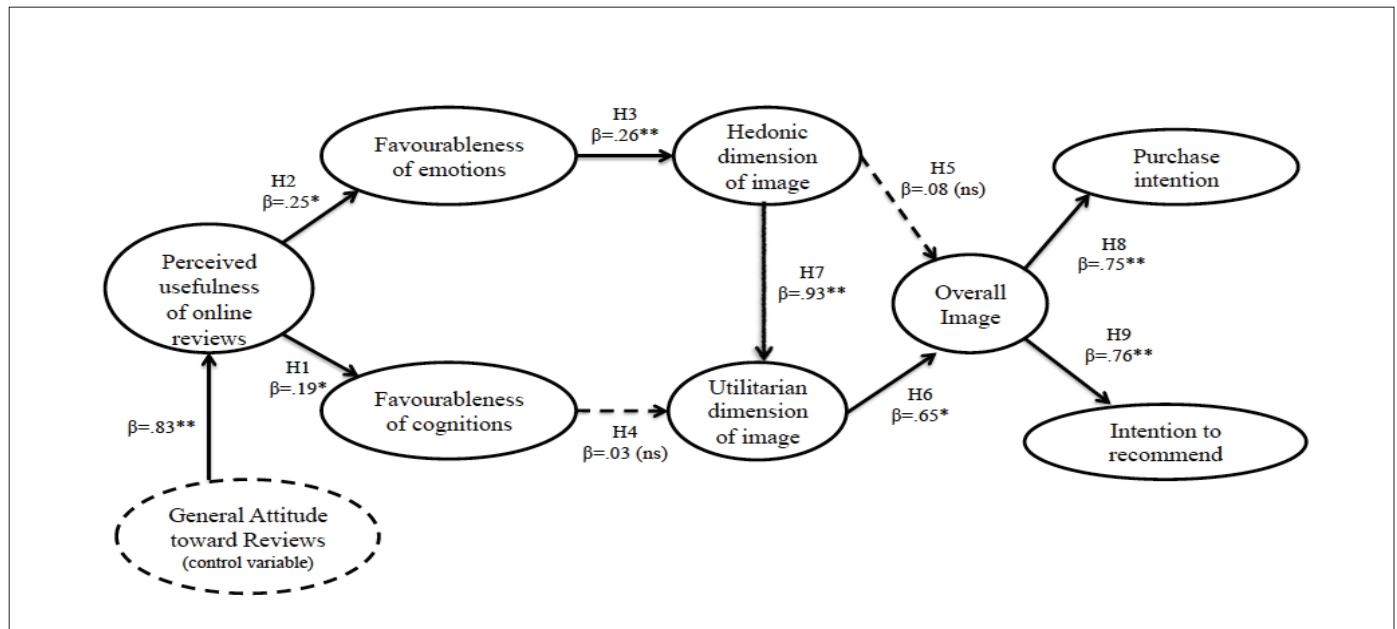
Favourableness of emotions

H3
β=.26**

Hedonic dimension of image

H5
β=.08 (ns)

Purchase intention

H2
β=.25*

Perceived usefulness of online reviews

H7
β=.93**

Overall Image

H8
β=.75**

H9
β=.76**

H1
β=.19*

Favourableness of cognitions

H4
β=.03 (ns)

Utilitarian dimension of image

H6
β=.65*

Intention to recommend

β=.83**

General Attitude toward Reviews
(control variable)